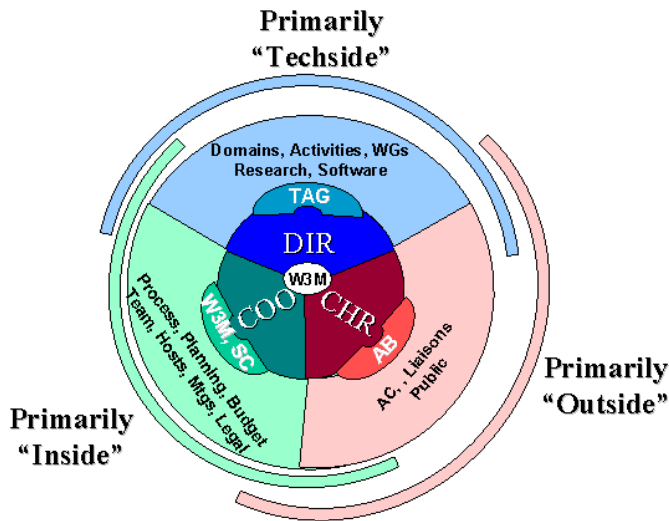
Primarily
"Techside"

Domains, Activities, WGs
Research, Software

TAG

DIR

W3M

COO

CHR

W3M, SC

AB

Process, Planning, Budget
Team, Hosts, Mtgs, Legal

AC, Liaisons
Public

Primarily
"Outside"

Primarily
"Inside"